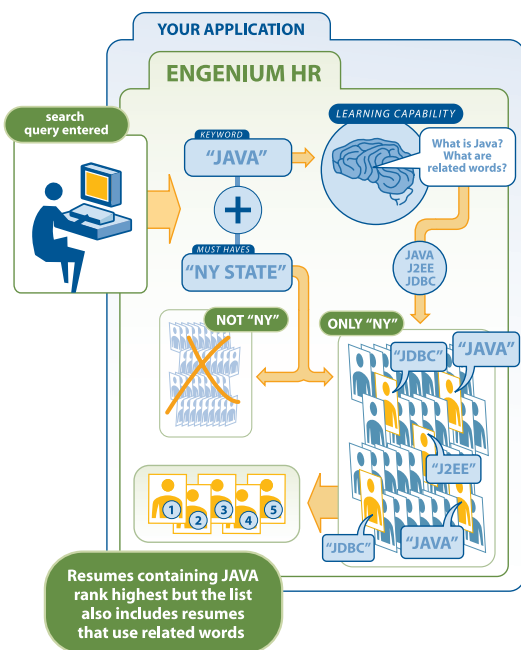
YOUR APPLICATION

ENGENIUM HR

search query entered

KEYWORD

"JAVA"

MUST HAVES

"NY STATE"

LEARNING CAPABILITY

What is Java? What are related words?

JAVA J2EE JDBC

NOT "NY"

ONLY "NY"

"JDBC"

"JAVA"

"J2EE"

"JDBC"

"JAVA"

1 2 3 4 5

Resumes containing JAVA rank highest but the list also includes resumes that use related words